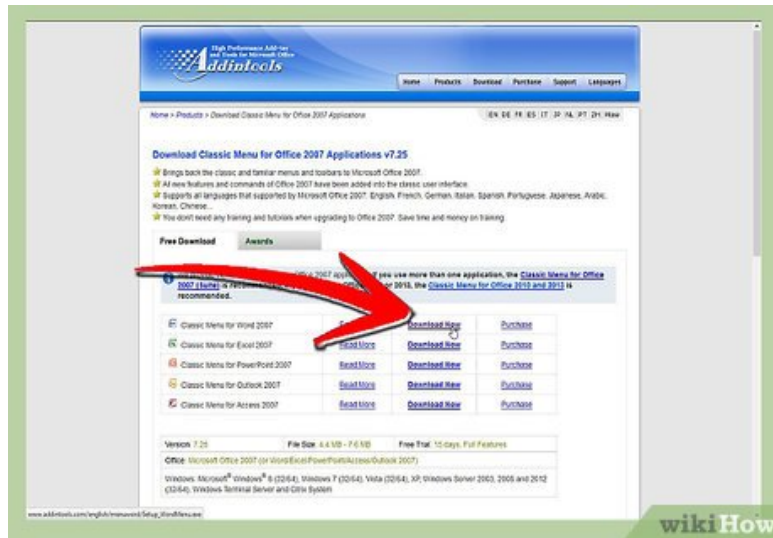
High Performance Add-ins and Tools for Microsoft Office
Addintools

Home Products Download Purchase Support Languages

Home > Products > Download Classic Menu for Office 2007 Applications

EN DE FR ES IT JP NL PT ZH More

Download Classic Menu for Office 2007 Applications v7.25

Brings back the classic and familiar menus and toolbars to Microsoft Office 2007.
All new features and commands of Office 2007 have been added into the classic user interface.
Supports all languages that supported by Microsoft Office 2007: English, French, German, Italian, Spanish, Portuguese, Japanese, Arabic, Korean, Chinese...
You don't need any training and tutorials when upgrading to Office 2007. Save time and money on training.

Free Download Awards

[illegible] 2007 app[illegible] you use more than one application, the Classic Menu for Office 2007 (Suite) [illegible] or 2010, the Classic Menu for Office 2010 and 2013 is recommended.

| | | | |
|---|---|---|---|
| Classic Menu for Word 2007 | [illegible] | Download Now | Purchase |
| Classic Menu for Excel 2007 | Read More | Download Now | Purchase |
| Classic Menu for PowerPoint 2007 | Read More | Download Now | Purchase |
| Classic Menu for Outlook 2007 | Read More | Download Now | Purchase |
| Classic Menu for Access 2007 | Read More | Download Now | Purchase |

Version: 7.25 File Size: 4.4 MB - 7.6 MB Free Trial: 15 days, Full Features

Office: Microsoft Office 2007 (or Word/Excel/PowerPoint/Access/Outlook 2007)

Windows: Microsoft® Windows® 8 (32/64), Windows 7 (32/64), Vista (32/64), XP, Windows Server 2003, 2008 and 2012 (32/64), Windows Terminal Server and Citrix System

www.addintools.com/english/menuword/Setup_WordMenu.exe

wikiHow